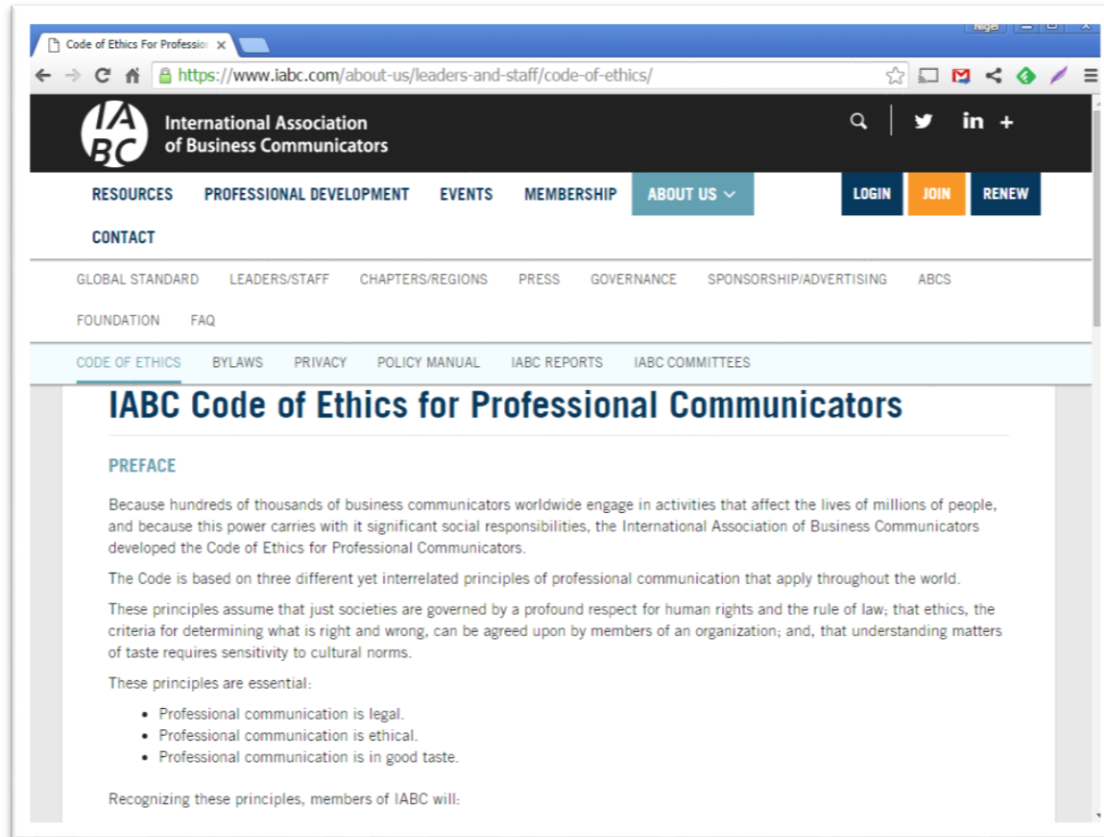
Code of Ethics For Professio ×

Nigel

https://www.iabc.com/about-us/leaders-and-staff/code-of-ethics/

IABC International Association of Business Communicators

RESOURCES PROFESSIONAL DEVELOPMENT EVENTS MEMBERSHIP ABOUT US LOGIN JOIN RENEW

CONTACT

GLOBAL STANDARD LEADERS/STAFF CHAPTERS/REGIONS PRESS GOVERNANCE SPONSORSHIP/ADVERTISING ABCS FOUNDATION FAQ

CODE OF ETHICS BYLAWS PRIVACY POLICY MANUAL IABC REPORTS IABC COMMITTEES

IABC Code of Ethics for Professional Communicators

PREFACE

Because hundreds of thousands of business communicators worldwide engage in activities that affect the lives of millions of people, and because this power carries with it significant social responsibilities, the International Association of Business Communicators developed the Code of Ethics for Professional Communicators.

The Code is based on three different yet interrelated principles of professional communication that apply throughout the world.

These principles assume that just societies are governed by a profound respect for human rights and the rule of law; that ethics, the criteria for determining what is right and wrong, can be agreed upon by members of an organization; and, that understanding matters of taste requires sensitivity to cultural norms.

These principles are essential:

- Professional communication is legal.
- Professional communication is ethical.
- Professional communication is in good taste.

Recognizing these principles, members of IABC will: